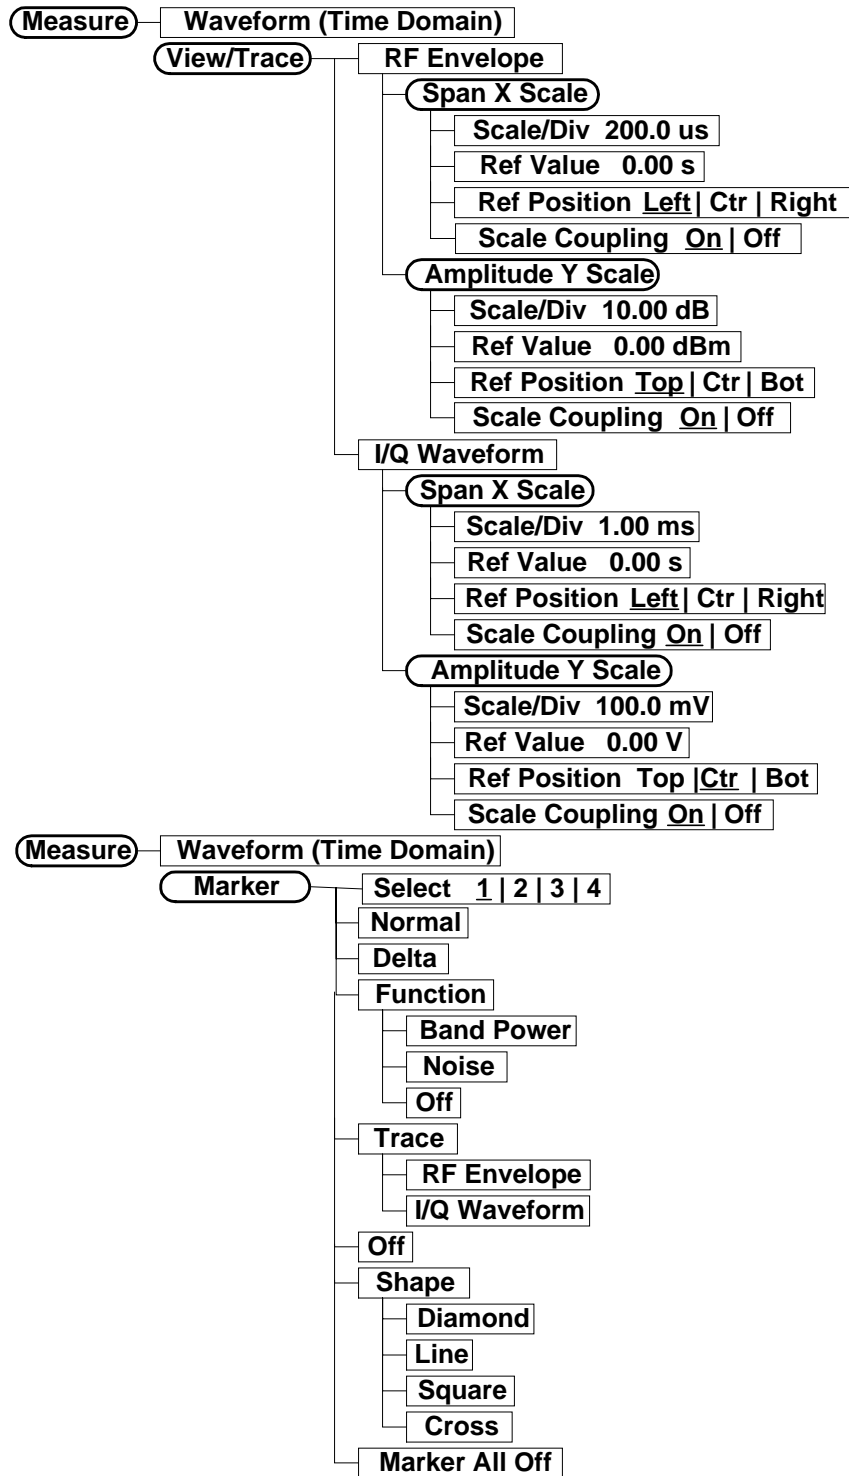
Measure
Waveform (Time Domain)
View/Trace
RF Envelope
Span X Scale
Scale/Div 200.0 us
Ref Value 0.00 s
Ref Position Left | Ctr | Right
Scale Coupling On | Off
Amplitude Y Scale
Scale/Div 10.00 dB
Ref Value 0.00 dBm
Ref Position Top | Ctr | Bot
Scale Coupling On | Off
I/Q Waveform
Span X Scale
Scale/Div 1.00 ms
Ref Value 0.00 s
Ref Position Left | Ctr | Right
Scale Coupling On | Off
Amplitude Y Scale
Scale/Div 100.0 mV
Ref Value 0.00 V
Ref Position Top |Ctr | Bot
Scale Coupling On | Off

Measure
Waveform (Time Domain)
Marker
Select 1 | 2 | 3 | 4
Normal
Delta
Function
Band Power
Noise
Off
Trace
RF Envelope
I/Q Waveform
Off
Shape
Diamond
Line
Square
Cross
Marker All Off